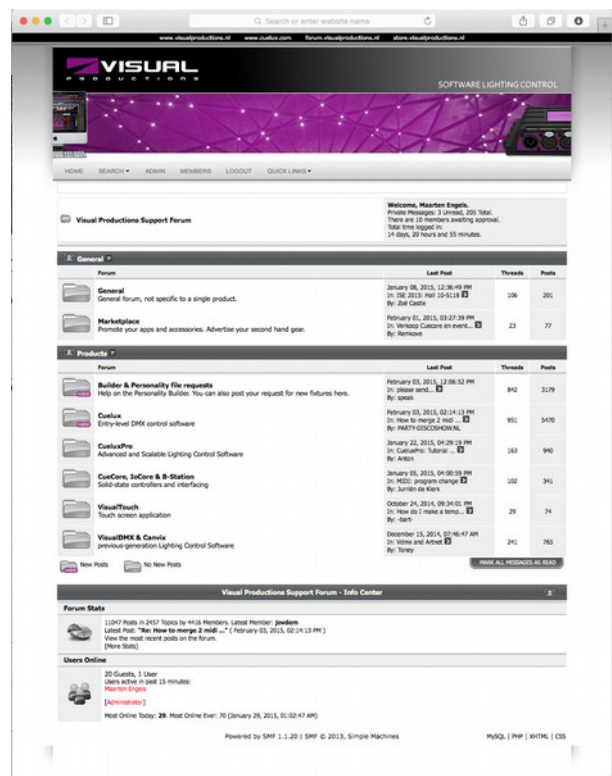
Search or enter website name

www.visualproductions.nl www.cuelux.com forum.visualproductions.nl store.visualproductions.nl

VISUAL
PRODUCTIONS

SOFTWARE LIGHTING CONTROL

HOME SEARCH ADMIN MEMBERS LOGOUT QUICK LINKS

Visual Productions Support Forum

Welcome, Maarten Engels.
Private Messages: 3 Unread, 205 Total.
There are 18 members awaiting approval.
Total time logged in:
14 days, 20 hours and 55 minutes.

General

| Forum | Last Post | Threads | Posts |
|---|---|---|---|
| General<br>General forum, not specific to a single product. | January 08, 2015, 12:36:49 PM<br>In: ISE 2015: Hall 10-S118<br>By: Zoë Castle | 106 | 201 |
| Marketplace<br>Promote your apps and accessories. Advertise your second hand gear. | February 01, 2015, 03:27:39 PM<br>In: Verkoop Cuecore en event...<br>By: Remkove | 23 | 77 |

Products

| Forum | Last Post | Threads | Posts |
|---|---|---|---|
| Builder & Personality file requests<br>Help on the Personality Builder. You can also post your request for new fixtures here. | February 03, 2015, 12:06:52 PM<br>In: please send...<br>By: speak | 842 | 3179 |
| Cuelux<br>Entry-level DMX control software | February 03, 2015, 02:14:13 PM<br>In: How to merge 2 midi ...<br>By: PARTY-DISCOSHOW.NL | 951 | 5470 |
| CueluxPro<br>Advanced and Scalable Lighting Control Software | January 22, 2015, 04:29:19 PM<br>In: CueluxPro: Tutorial ...<br>By: Anton | 163 | 940 |
| CueCore, IoCore & B-Station<br>Solid-state controllers and interfacing | January 05, 2015, 04:00:59 PM<br>In: MIDI: program change<br>By: Jurriën de Kierk | 102 | 341 |
| VisualTouch<br>Touch screen application | October 24, 2014, 09:34:01 PM<br>In: How do I make a temp...<br>By: -bart- | 29 | 74 |
| VisualDMX & Canvix<br>previous-generation Lighting Control Software | December 15, 2014, 07:46:47 AM<br>In: Vdmix and Artnet<br>By: Toney | 241 | 765 |

New Posts No New Posts

MARK ALL MESSAGES AS READ

Visual Productions Support Forum - Info Center

Forum Stats

11047 Posts in 2457 Topics by 4416 Members. Latest Member: jowdem
Latest Post: "Re: How to merge 2 midi ..." ( February 03, 2015, 02:14:13 PM )
View the most recent posts on the forum.
[More Stats]

Users Online

20 Guests, 1 User
Users active in past 15 minutes:
Maarten Engels

[Administrator]

Most Online Today: 29. Most Online Ever: 70 (January 29, 2015, 01:02:47 AM)

Powered by SMF 1.1.20 | SMF © 2013, Simple Machines

MySQL | PHP | XHTML | CSS